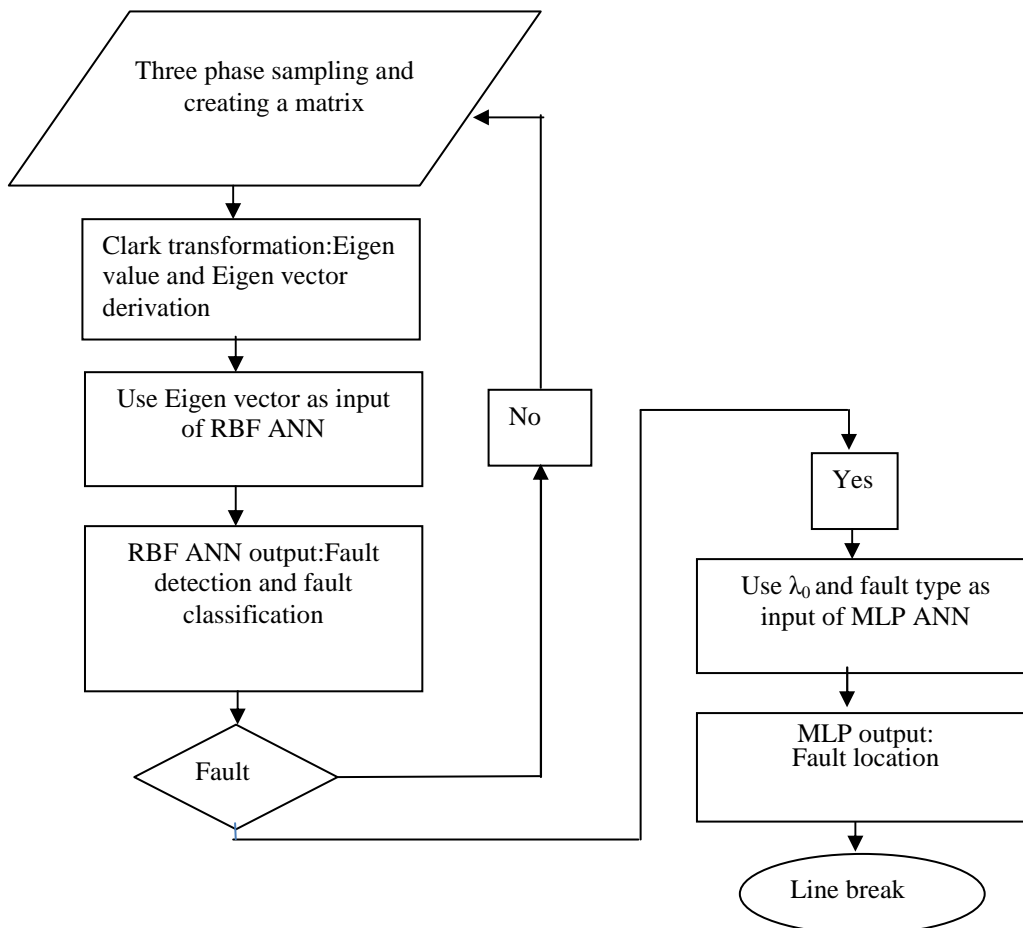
Three phase sampling and creating a matrix

Clark transformation:Eigen value and Eigen vector derivation

Use Eigen vector as input of RBF ANN

RBF ANN output:Fault detection and fault classification

Fault

No

Yes

Use $\lambda_0$ and fault type as input of MLP ANN

MLP output: Fault location

Line break